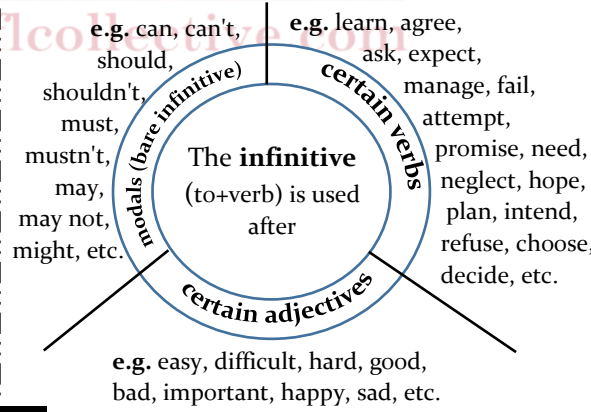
flcollective.com

The **infinitive** (to+verb) is used after

modals (bare infinitive)

**e.g.** can, can't, should, shouldn't, must, mustn't, may, may not, might, etc.

certain verbs

**e.g.** learn, agree, ask, expect, manage, fail, attempt, promise, need, neglect, hope, plan, intend, refuse, choose, decide, etc.

certain adjectives

**e.g.** easy, difficult, hard, good, bad, important, happy, sad, etc.